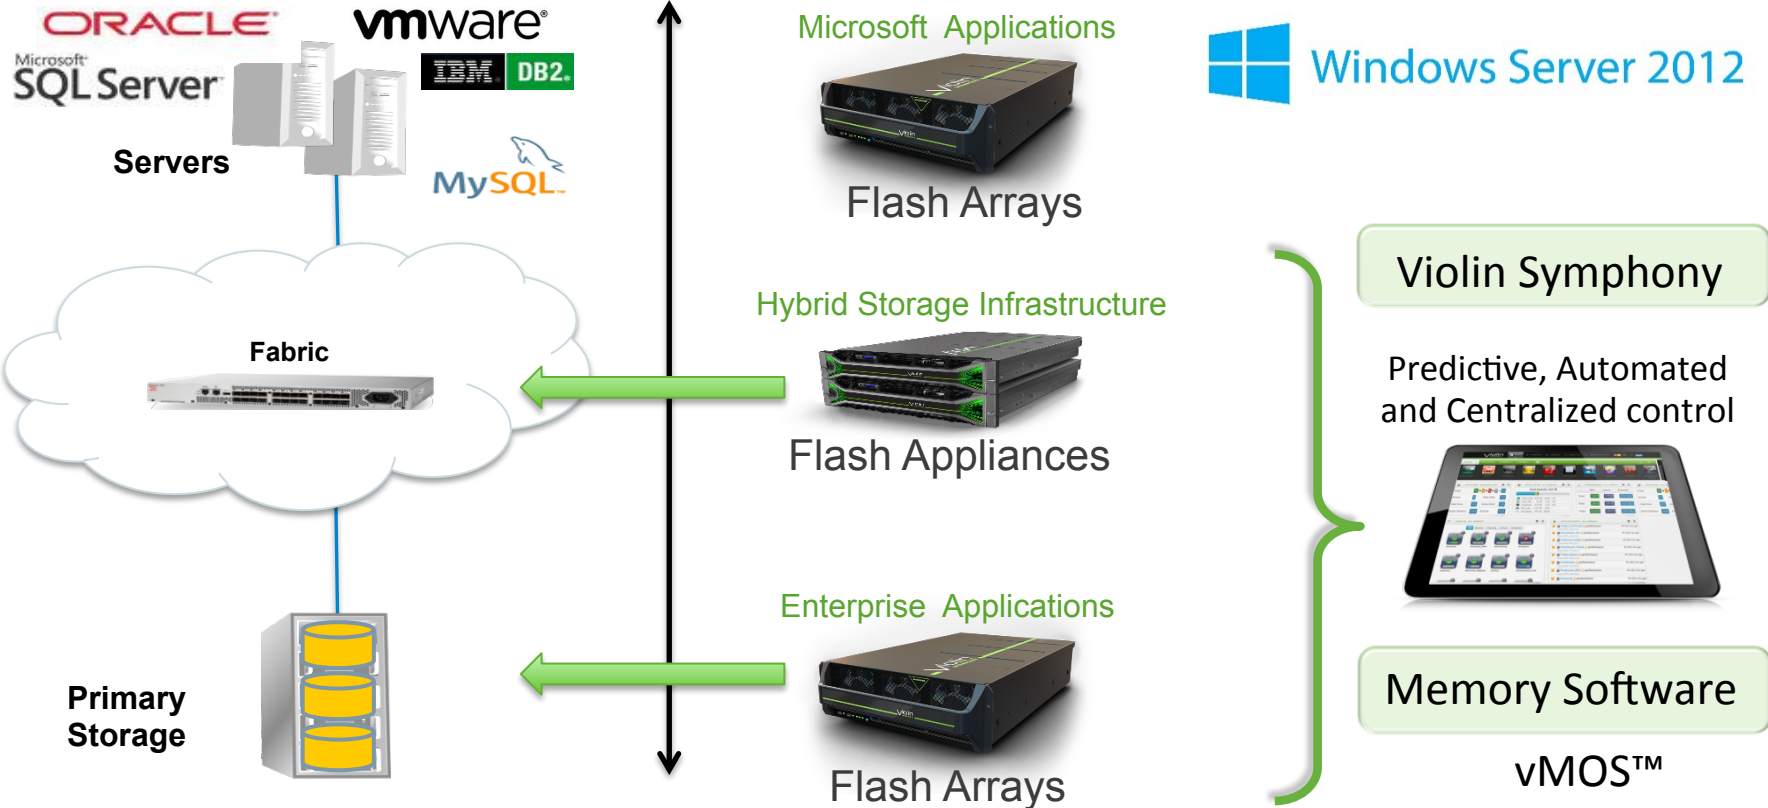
ORACLE
vmware
Microsoft SQL Server
IBM DB2
MySQL
Servers

Microsoft Applications
Flash Arrays

Windows Server 2012

Fabric

Hybrid Storage Infrastructure
Flash Appliances

Violin Symphony

Predictive, Automated and Centralized control

Primary Storage

Enterprise Applications
Flash Arrays

Memory Software

vMOS™